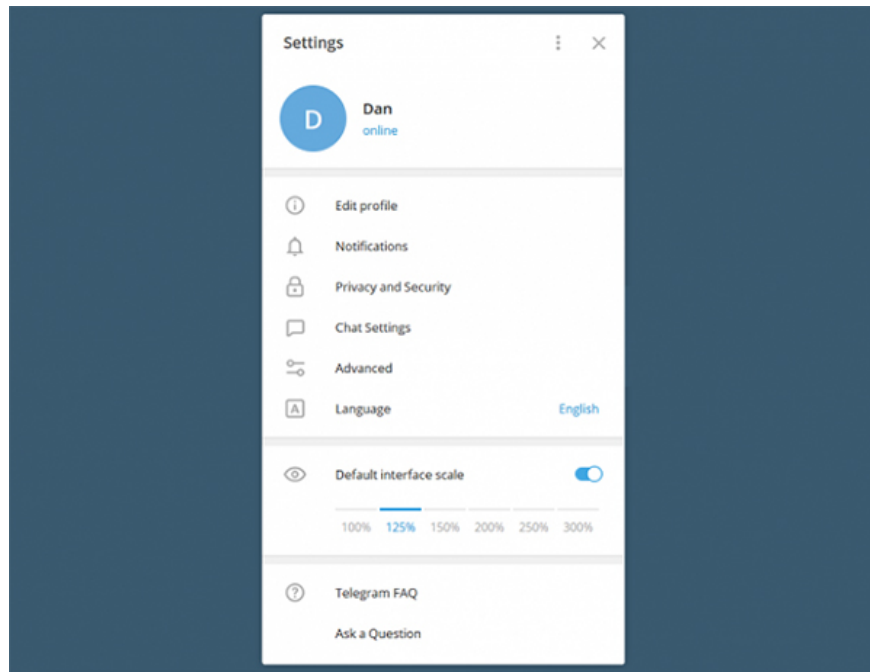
Settings

D

Dan
online

Edit profile

Notifications

Privacy and Security

Chat Settings

Advanced

A

Language English

Default interface scale

100% 125% 150% 200% 250% 300%

Telegram FAQ

Ask a Question